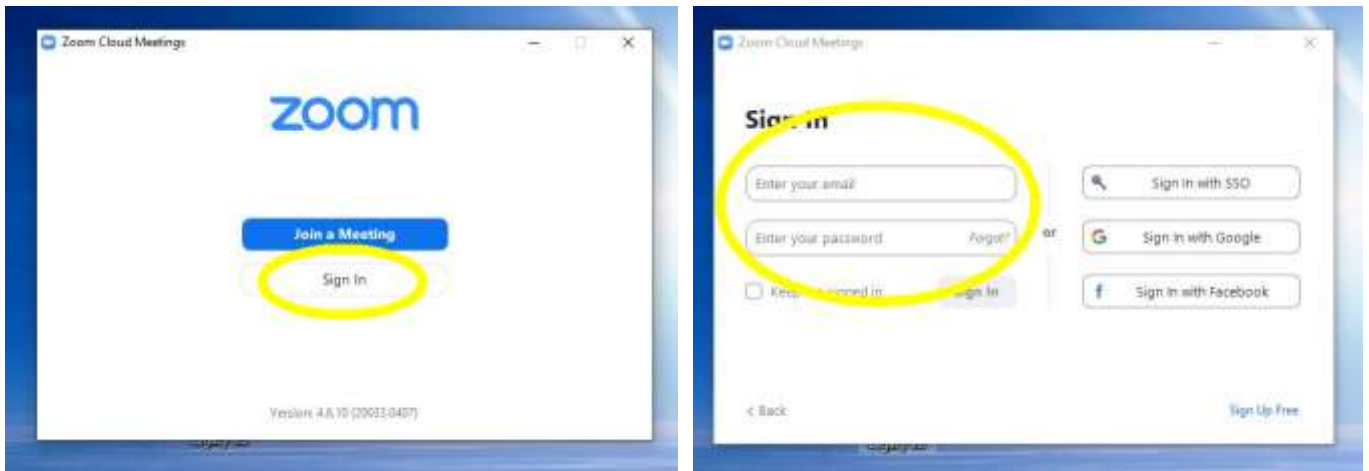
Zoom Cloud Meetings

zoom

Join a Meeting

Sign In

Version: 4.6.10 (20033.0407)

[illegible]

Zoom Cloud Meetings

Sign In

Enter your email

Enter your password

Forgot?

Keep me signed in

Sign In

or

Sign In with SSO

Sign In with Google

Sign In with Facebook

< Back

Sign Up Free

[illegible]